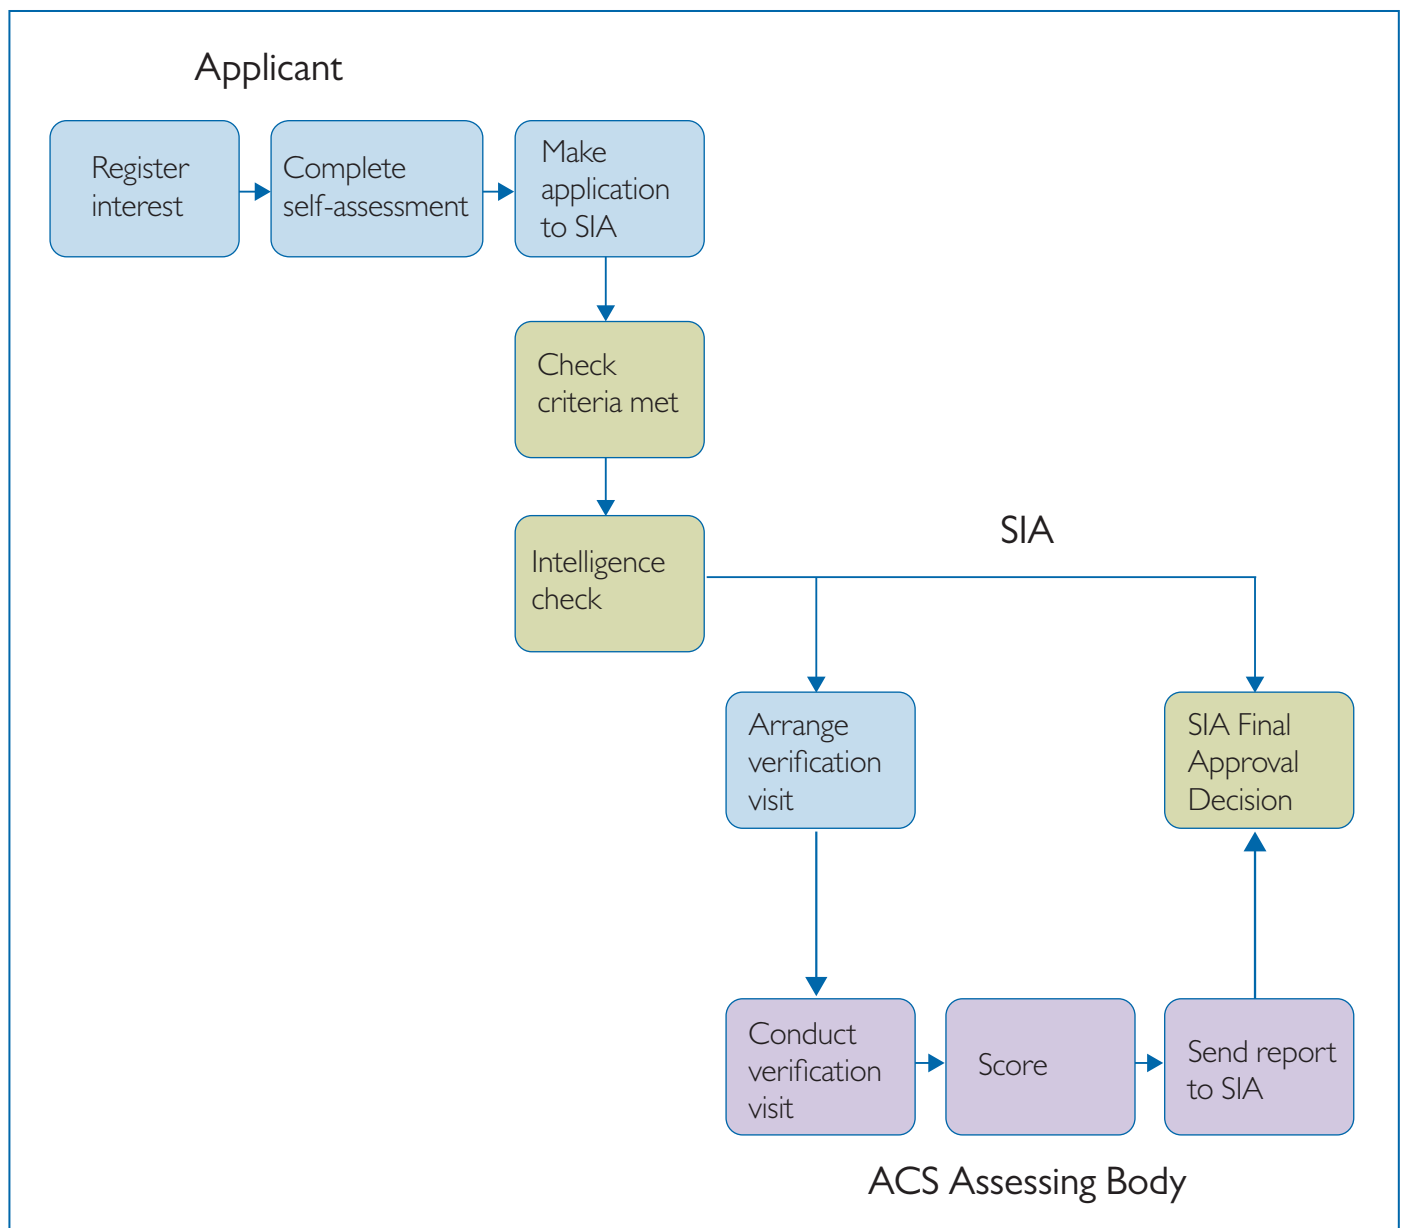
Applicant

Register interest

Complete self-assessment

Make application to SIA

Check criteria met

Intelligence check

SIA

Arrange verification visit

SIA Final Approval Decision

Conduct verification visit

Score

Send report to SIA

ACS Assessing Body